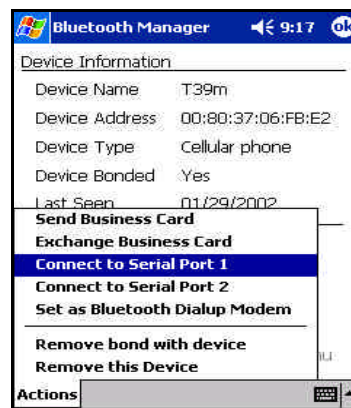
Bluetooth Manager 9:17 ok

Device Information

Device Name T39m

Device Address 00:80:37:06:FB:E2

Device Type Cellular phone

Device Bonded Yes

Last Seen 01/29/2002

Send Business Card

Exchange Business Card

Connect to Serial Port 1

Connect to Serial Port 2

Set as Bluetooth Dialup Modem

Remove bond with device

Remove this Device

Actions